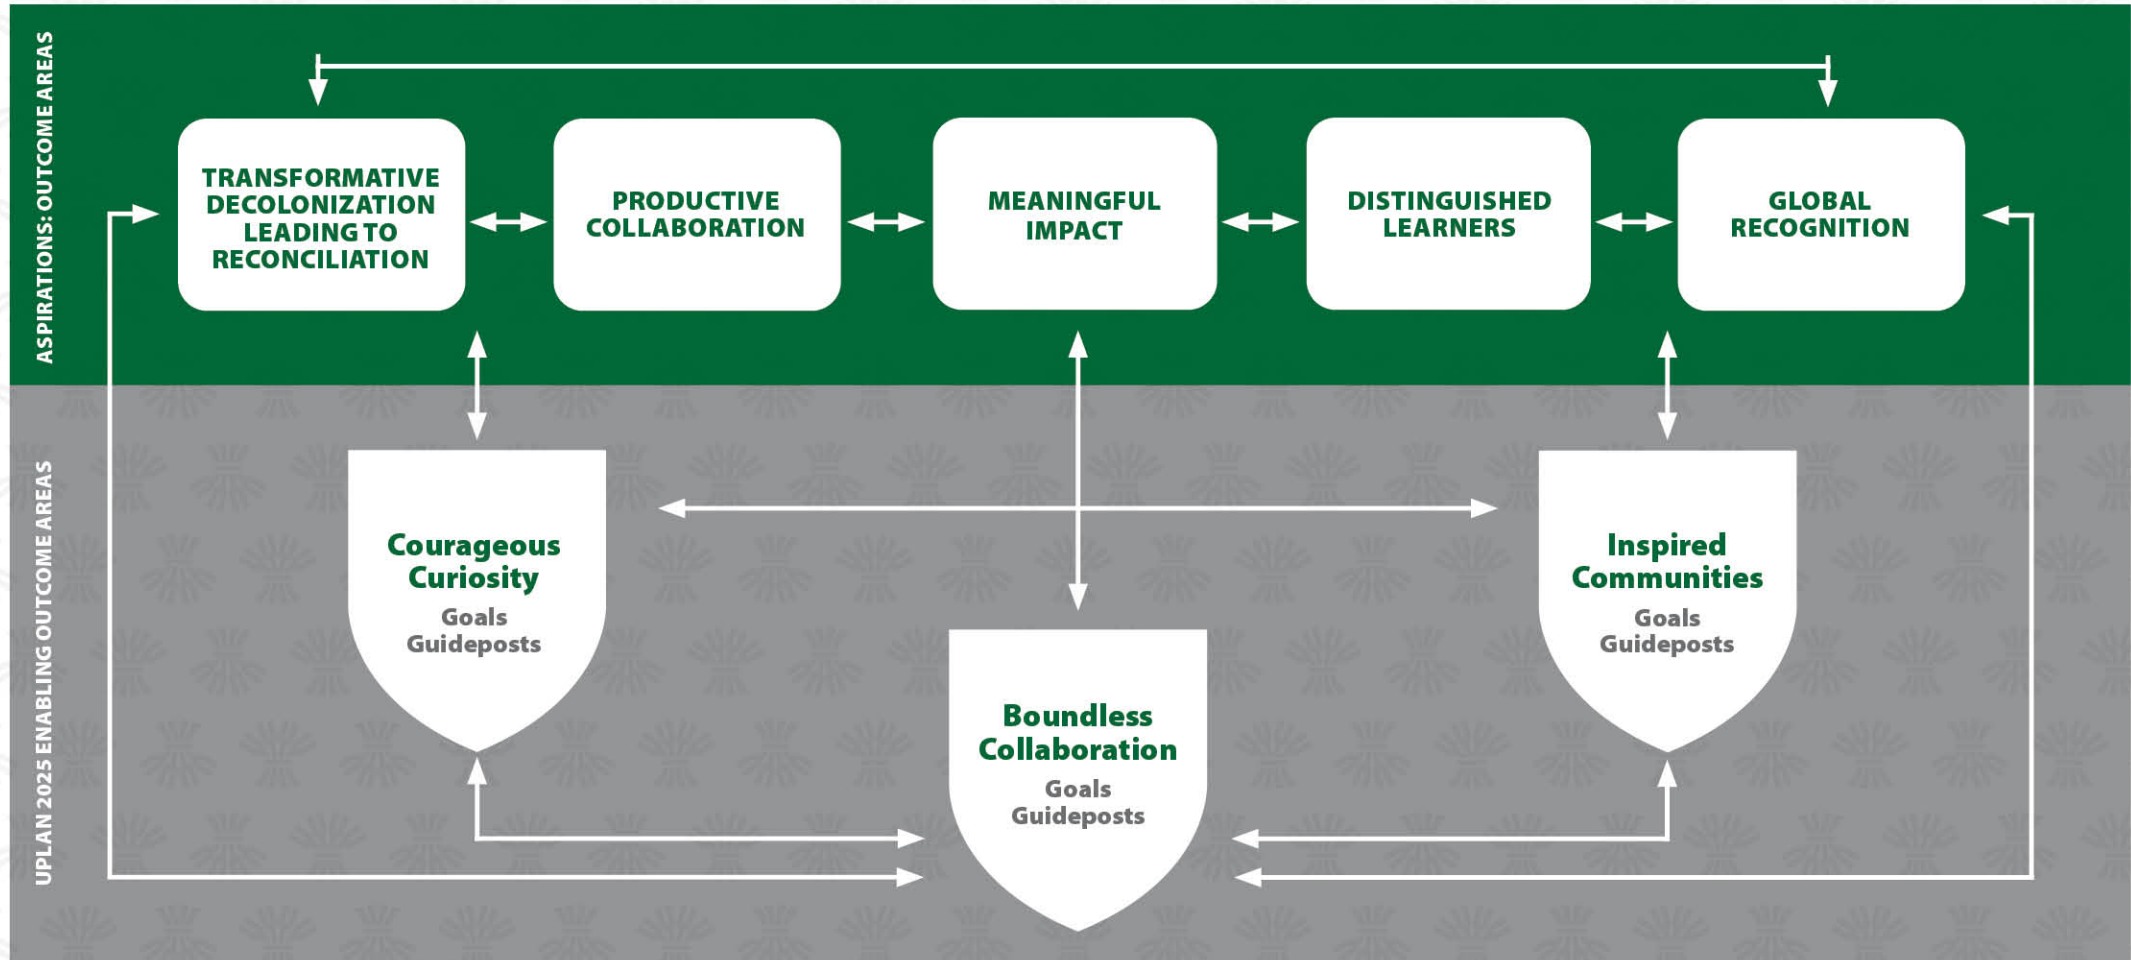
ASPIRATIONS: OUTCOME AREAS

TRANSFORMATIVE DECOLONIZATION LEADING TO RECONCILIATION

PRODUCTIVE COLLABORATION

MEANINGFUL IMPACT

DISTINGUISHED LEARNERS

GLOBAL RECOGNITION

UPLAN 2025 ENABLING OUTCOME AREAS

Courageous Curiosity
Goals
Guideposts

Inspired Communities
Goals
Guideposts

Boundless Collaboration
Goals
Guideposts